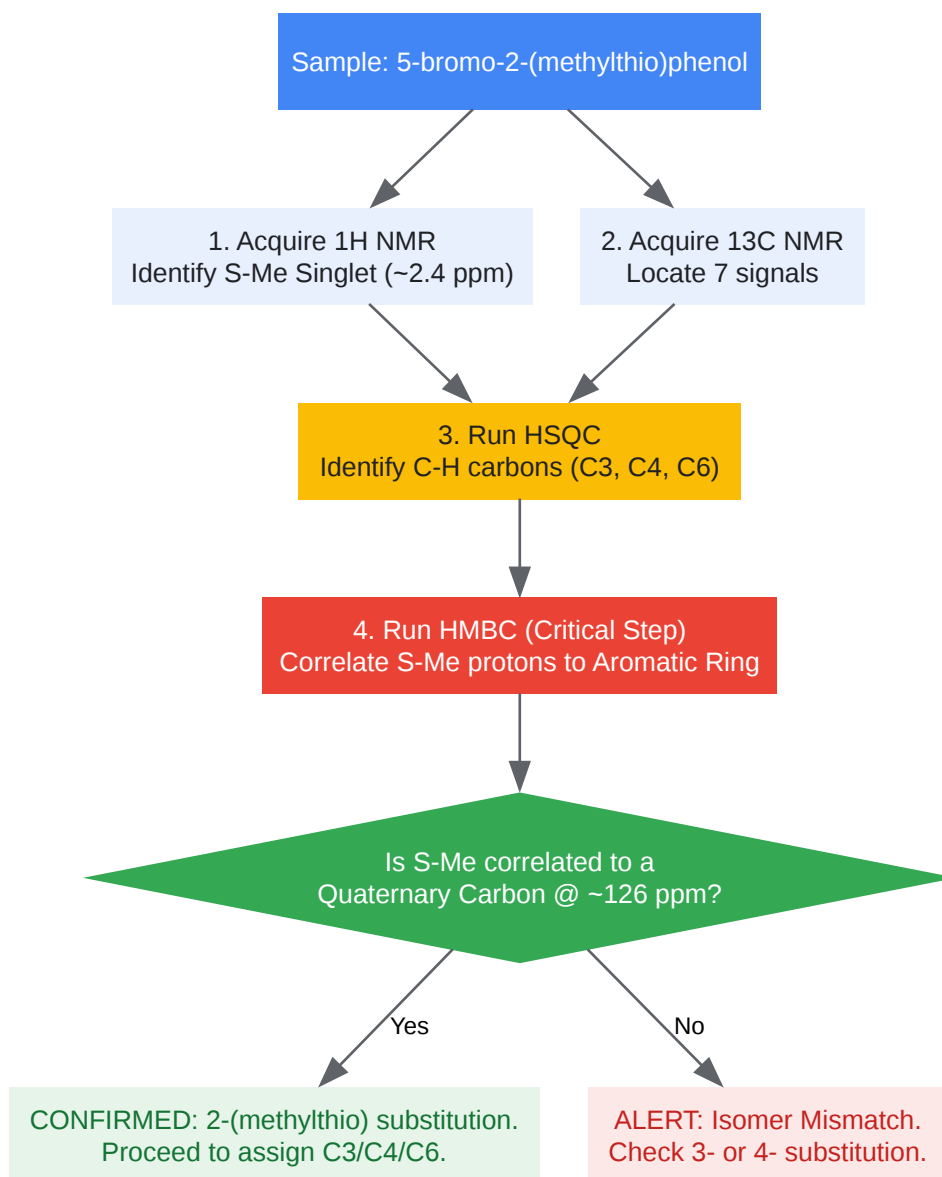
Sample: 5-bromo-2-(methylthio)phenol

1. Acquire 1H NMR
Identify S-Me Singlet (~2.4 ppm)

2. Acquire 13C NMR
Locate 7 signals

3. Run HSQC
Identify C-H carbons (C3, C4, C6)

4. Run HMBC (Critical Step)
Correlate S-Me protons to Aromatic Ring

Is S-Me correlated to a
Quaternary Carbon @ ~126 ppm?

Yes

No

CONFIRMED: 2-(methylthio) substitution.
Proceed to assign C3/C4/C6.

ALERT: Isomer Mismatch.
Check 3- or 4- substitution.